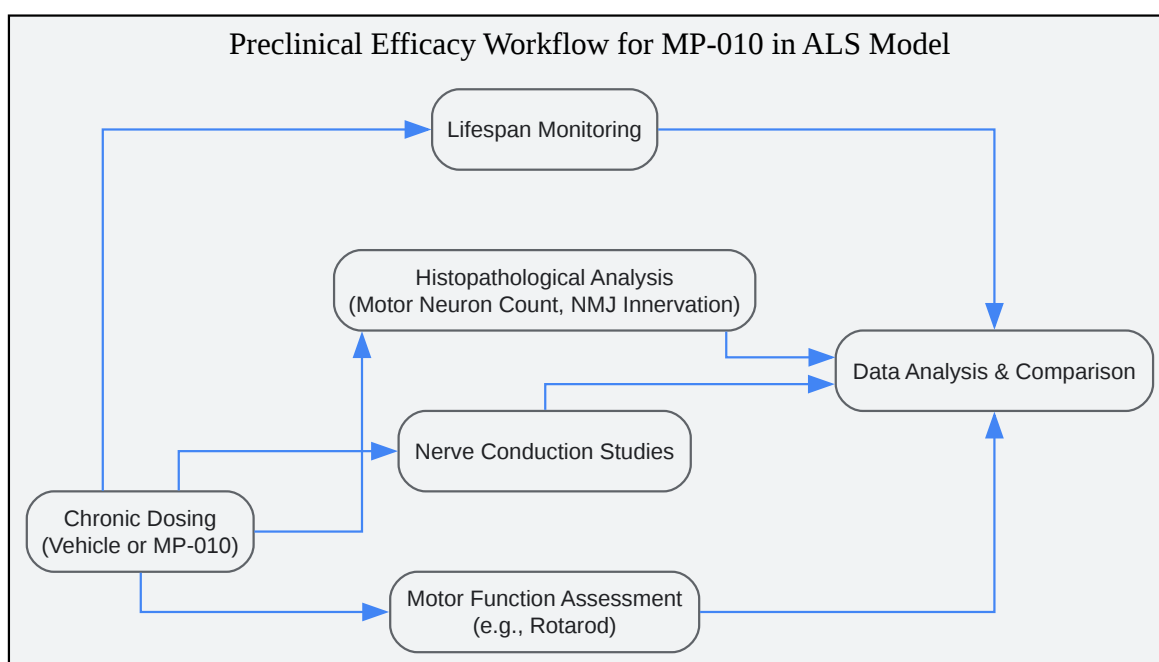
Preclinical Efficacy Workflow for MP-010 in ALS Model

Lifespan Monitoring

Histopathological Analysis
(Motor Neuron Count, NMJ Innervation)

Data Analysis & Comparison

Nerve Conduction Studies

Chronic Dosing
(Vehicle or MP-010)

Motor Function Assessment
(e.g., Rotarod)